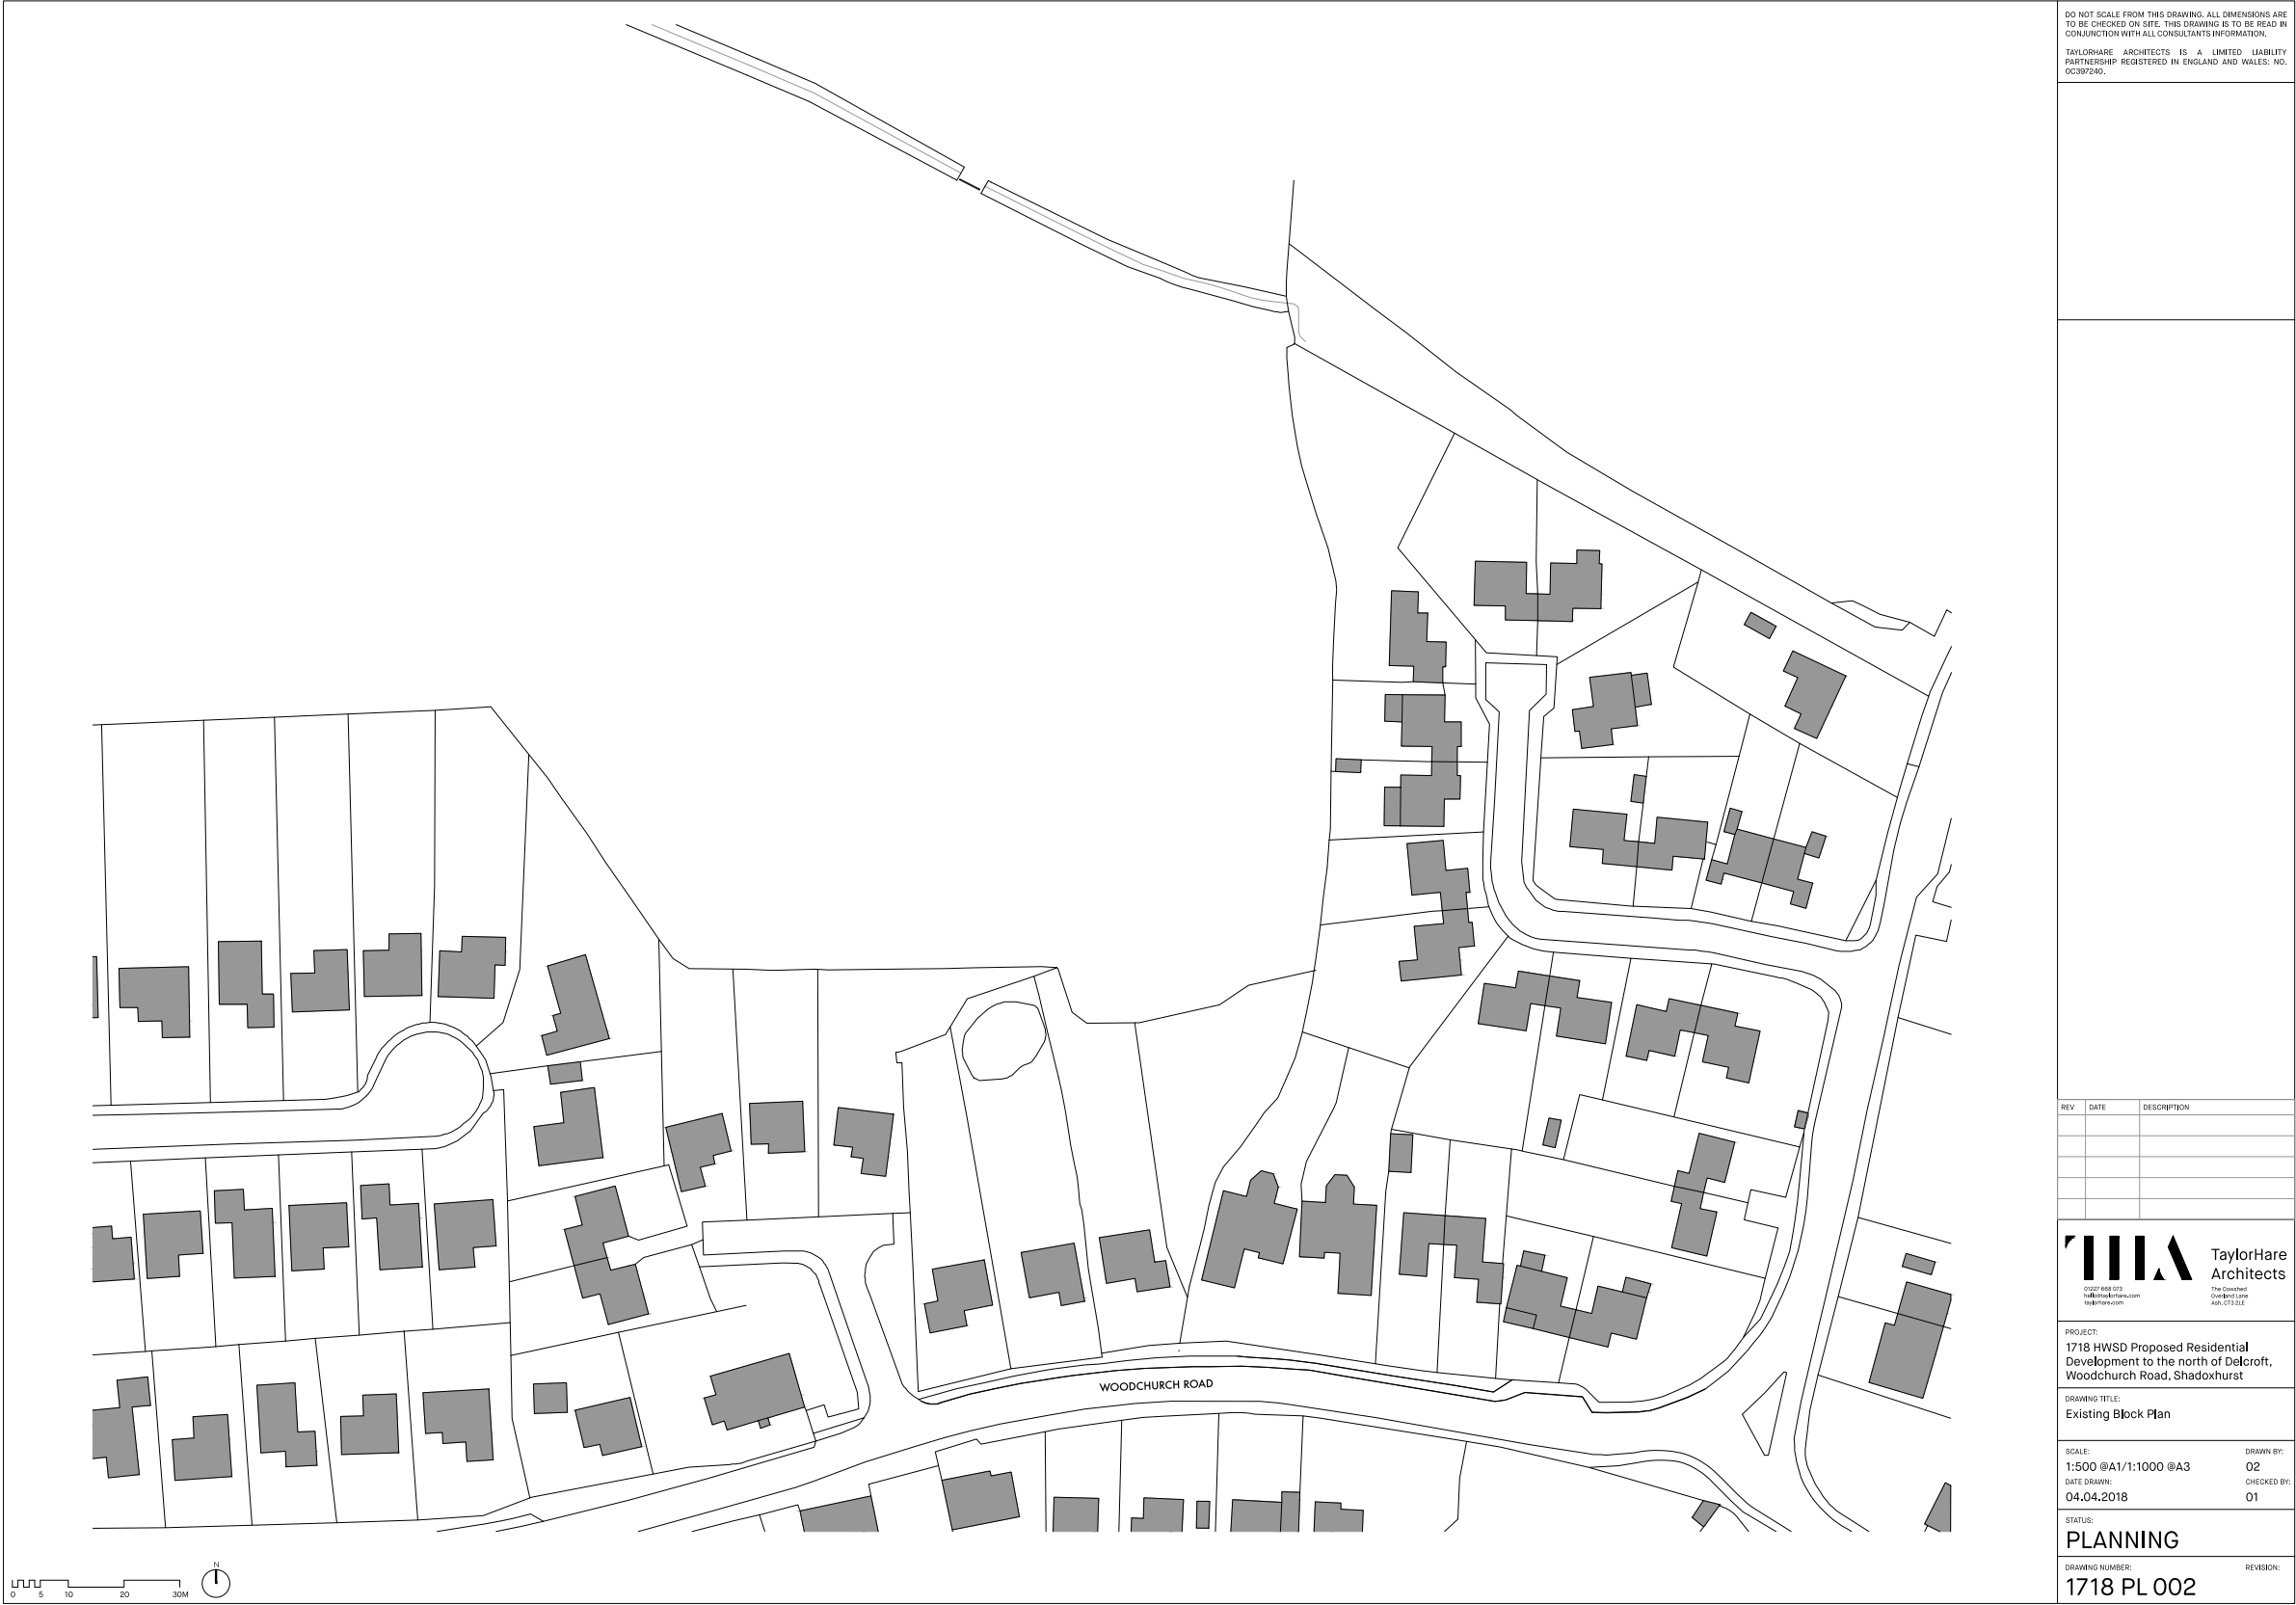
DO NOT SCALE FROM THIS DRAWING. ALL DIMENSIONS ARE TO BE CHECKED ON SITE. THIS DRAWING IS TO BE READ IN CONJUNCTION WITH ALL CONSULTANTS INFORMATION.

TAYLORHARE ARCHITECTS IS A LIMITED LIABILITY PARTNERSHIP REGISTERED IN ENGLAND AND WALES; NO. OC397240.

WOODCHURCH ROAD

0 5 10 20 30M

N

| REV | DATE | DESCRIPTION |
|---|---|---|
| | | |
| | | |
| | | |
| | | |
| | | |

THA

TaylorHare Architects

01227 668 073
hello@taylorhare.com
taylorhare.com

The Cowshed
Overland Lane
Ash, CT3 2LE

PROJECT:
1718 HWSD Proposed Residential Development to the north of Delcroft, Woodchurch Road, Shadoxhurst

DRAWING TITLE:
Existing Block Plan

SCALE:
1:500 @A1/1:1000 @A3

DRAWN BY:
02

DATE DRAWN:
04.04.2018

CHECKED BY:
01

STATUS:
PLANNING

DRAWING NUMBER:
1718 PL 002

REVISION: